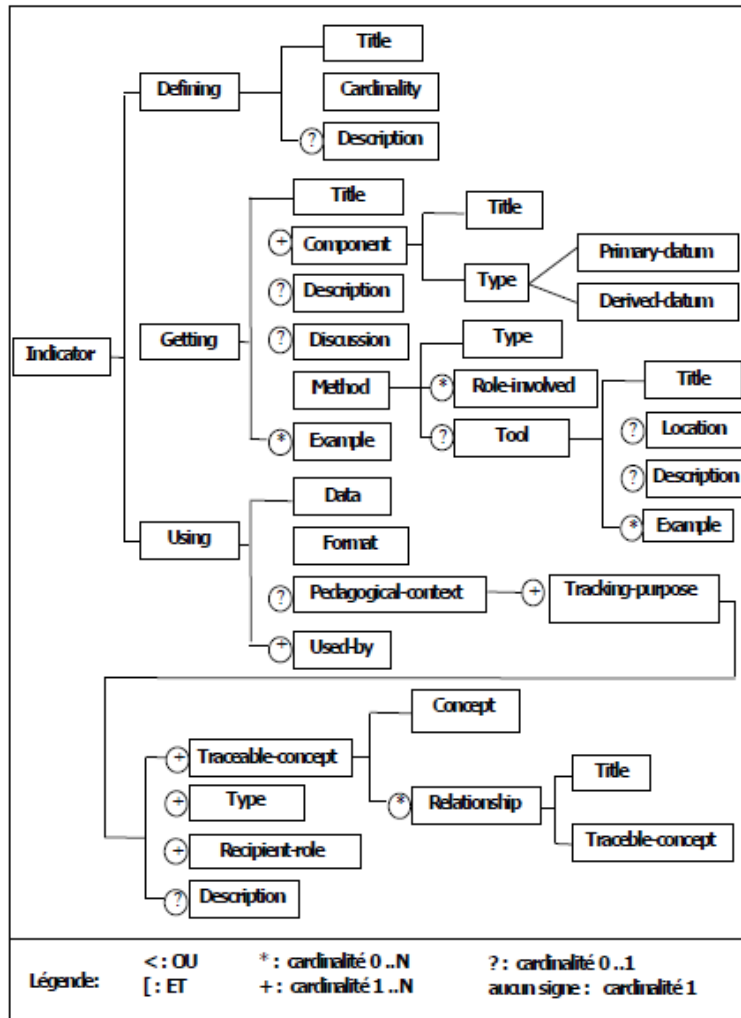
Indicator

Defining
Title
Cardinality
? Description

Getting
Title
+ Component
Title
Type
Primary-datum
Derived-datum
? Description
? Discussion
Method
Type
* Role-involved
? Tool
Title
? Location
? Description
* Example
* Example

Using
Data
Format
? Pedagogical-context
+ Tracking-purpose
+ Used-by

+ Traceable-concept
Concept
* Relationship
Title
Traceble-concept
+ Type
+ Recipient-role
? Description

Légende:
<: OU
[: ET
* : cardinalité 0 ..N
+ : cardinalité 1 ..N
? : cardinalité 0 ..1
aucun signe : cardinalité 1